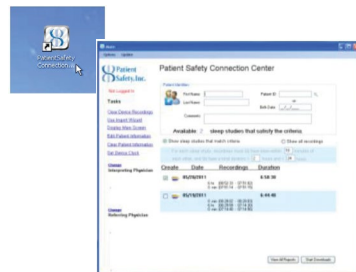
Patient Safety Connection

Patient Safety, Inc.

Patient Safety Connection Center

Not Logged In

Tasks

Create Device Recordings

Generate Report

Display Main Screen

Edit Patient Information

View Patient Information

Set Device Clock

First Name

Last Name

Patient ID

Birth Date

Comment

Available 2 sleep studies that satisfy the criteria.

Show sleep studies that match criteria

Show all recordings

Create Date Recordings Duration

05/10/2011

6:58:30

05/10/2011

6:59:44

Interpreting Physician

Referring Physician

View All Reports

Start Downloads